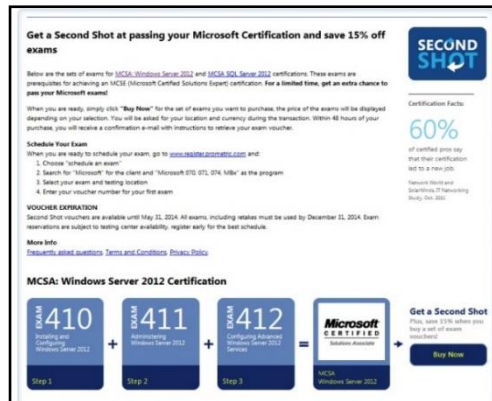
Get a Second Shot at passing your Microsoft Certification and save 15% off exams

Below are the sets of exams for MCSA: Windows Server 2012 and MCSA SQL Server 2012 certifications. These exams are prerequisites for achieving an MCSE (Microsoft Certified Solutions Expert) certification. For a limited time, get an extra chance to pass your Microsoft exams!

When you are ready, simply click "Buy Now" for the set of exams you want to purchase, the price of the exams will be displayed depending on your selection. You will be asked for your location and currency during the transaction. Within 48 hours of your purchase, you will receive a confirmation e-mail with instructions to retrieve your exam voucher.

Schedule Your Exam
When you are ready to schedule your exam, go to www.register.prometric.com and:
1. Choose "schedule an exam"
2. Search for "Microsoft" for the client and "Microsoft 070, 071, 074, MBx" as the program
3. Select your exam and testing location
4. Enter your voucher number for your first exam

VOUCHER EXPIRATION
Second Shot vouchers are available until May 31, 2014. All exams, including retakes must be used by December 31, 2014. Exam reservations are subject to testing center availability, register early for the best schedule.

More Info
Frequently asked questions, Terms and Conditions, Privacy Policy

SECOND SHOT

Certification Facts:

60%

of certified pros say that their certification led to a new job.

Network World and SolarWinds IT Networking Study, Oct. 2011

MCSA: Windows Server 2012 Certification

EXAM 410
Installing and Configuring Windows Server 2012
Step 1

+

EXAM 411
Administering Windows Server 2012
Step 2

+

EXAM 412
Configuring Advanced Windows Server 2012 Services
Step 3

=

Microsoft CERTIFIED Solutions Associate
MCSA
Windows Server 2012

Get a Second Shot
Plus, save 15% when you buy a set of exam vouchers!

Buy Now